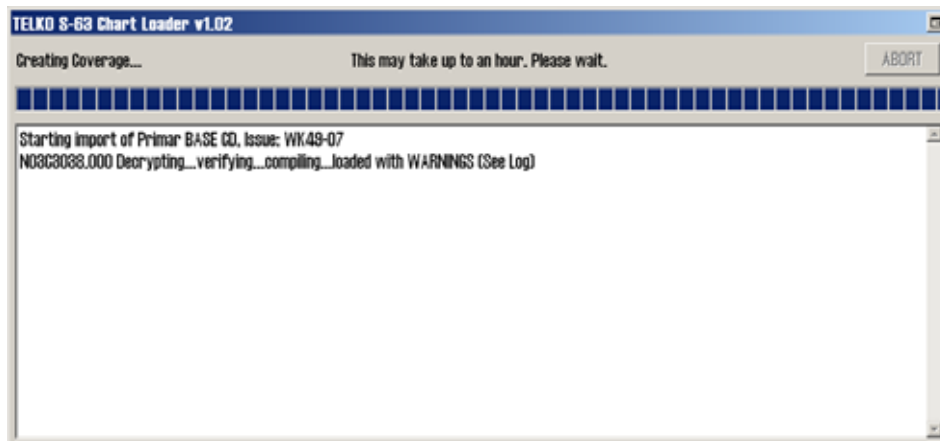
TELKO S-63 Chart Loader v1.02

Creating Coverage....

This may take up to an hour. Please wait.

ABORT

Starting import of Primar BASE CD, Issue: WK49-07
NO3C3088.000 Decrypting....verifying....compiling....loaded with WARNINGS (See Log)